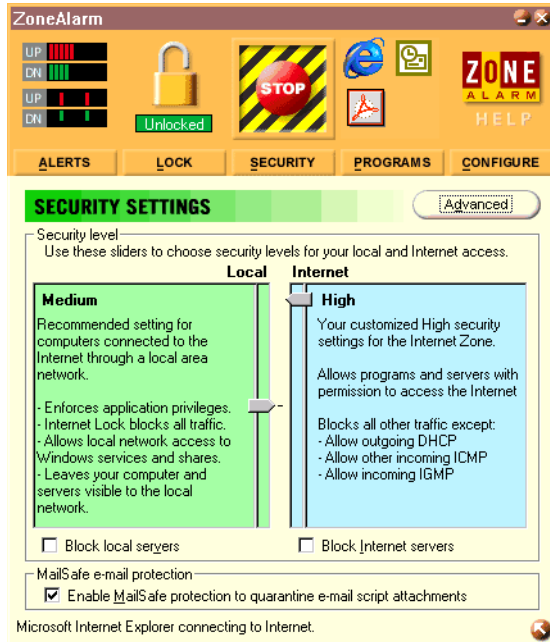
ZoneAlarm

UP
DN
UP
DN

Unlocked

STOP

ZONE
ALARM
HELP

ALERTS
LOCK
SECURITY
PROGRAMS
CONFIGURE

SECURITY SETTINGS

Advanced

Security level
Use these sliders to choose security levels for your local and Internet access.

Local
Internet

Medium

Recommended setting for computers connected to the Internet through a local area network.

- Enforces application privileges.
- Internet Lock blocks all traffic.
- Allows local network access to Windows services and shares.
- Leaves your computer and servers visible to the local network.

High

Your customized High security settings for the Internet Zone.

Allows programs and servers with permission to access the Internet

Blocks all other traffic except:
- Allow outgoing DHCP
- Allow other incoming ICMP
- Allow incoming IGMP

Block local servers
Block Internet servers

MailSafe e-mail protection
Enable MailSafe protection to quarantine e-mail script attachments

Microsoft Internet Explorer connecting to Internet.